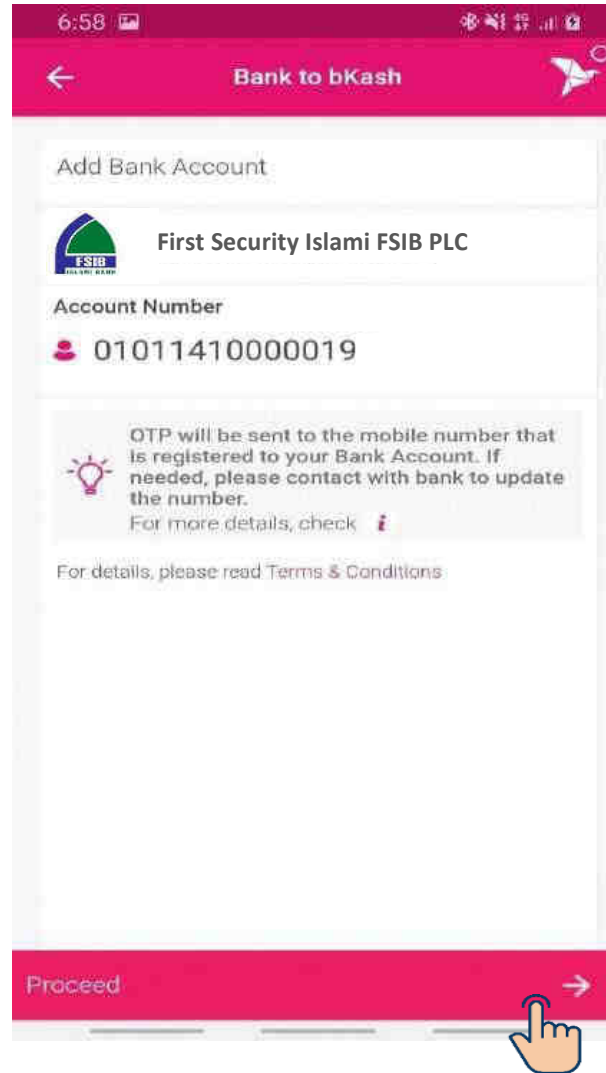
6:58

Bank to bKash

Add Bank Account

FSIB
ISLAMI BANK

First Security Islami FSIB PLC

Account Number

01011410000019

OTP will be sent to the mobile number that is registered to your Bank Account. If needed, please contact with bank to update the number.
For more details, check

For details, please read Terms & Conditions

Proceed